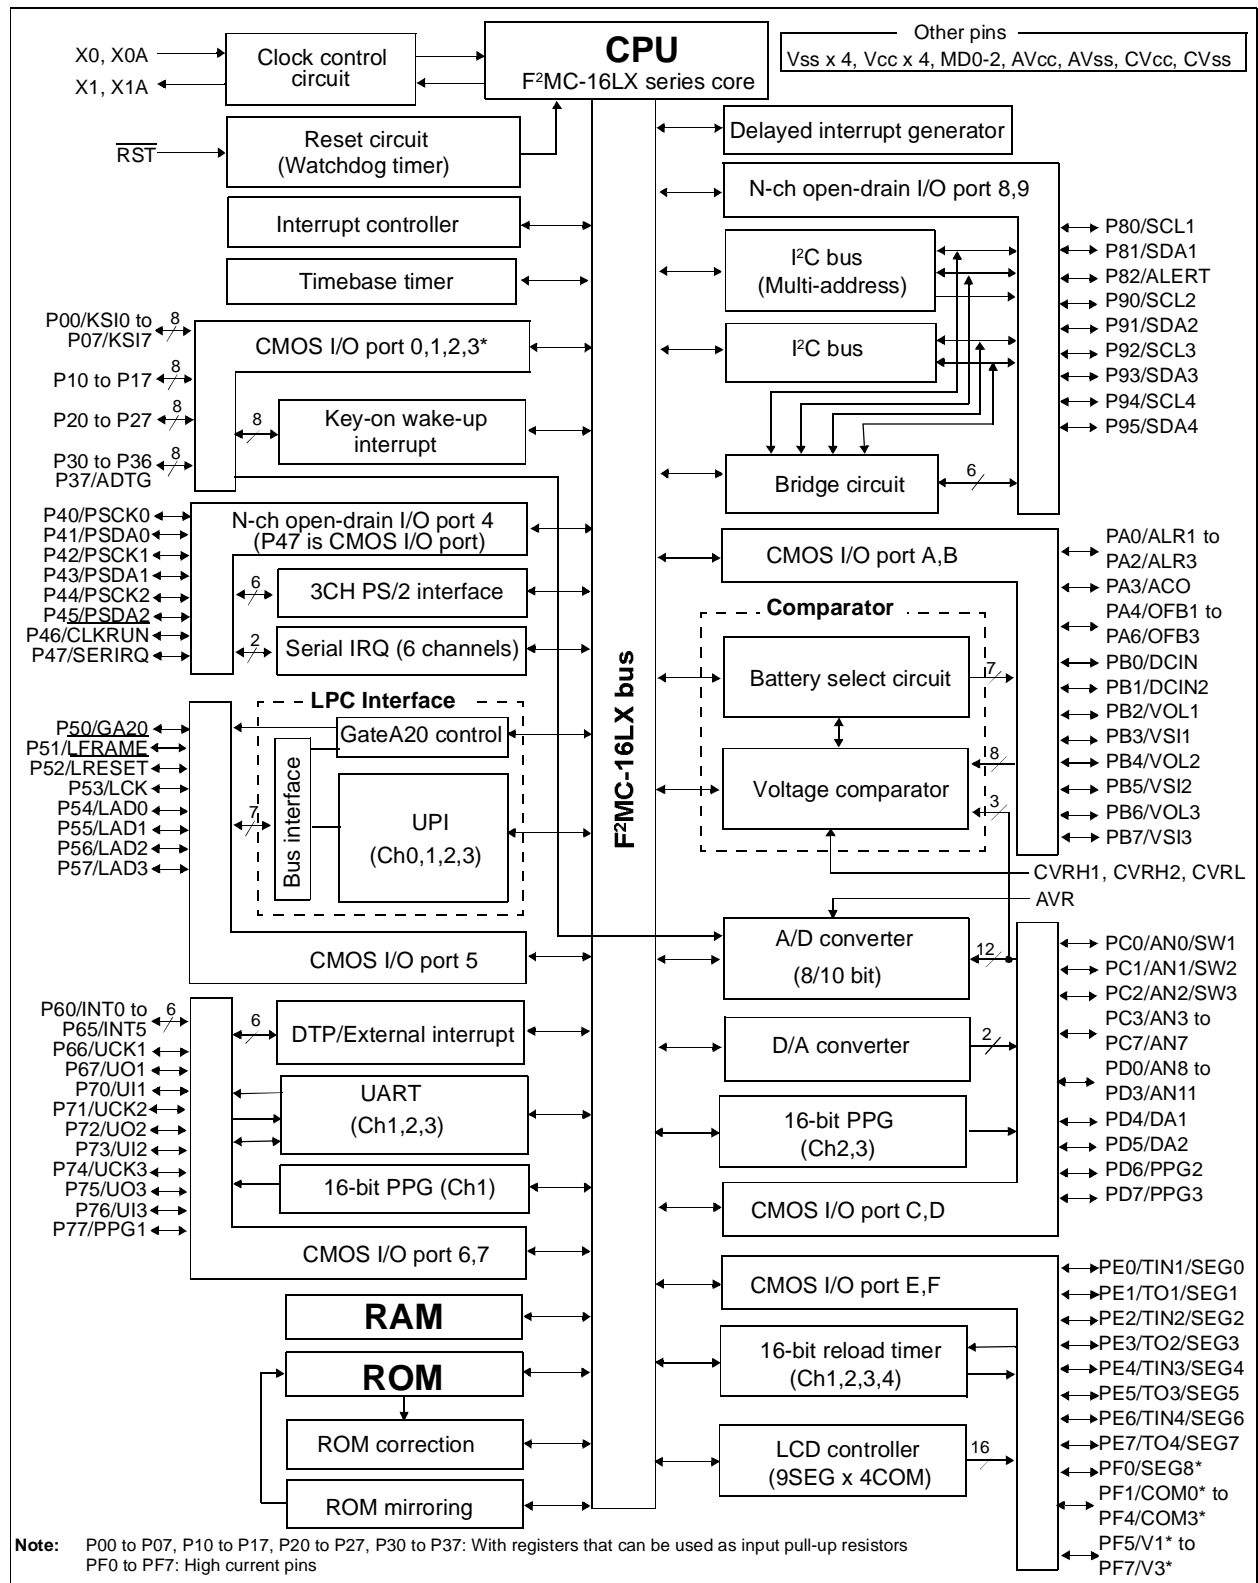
X0, X0A
X1, X1A
Clock control circuit
CPU
F²MC-16LX series core
Other pins
Vss x 4, Vcc x 4, MD0-2, AVcc, AVss, CVcc, CVss
$\overline{RST}$
Reset circuit (Watchdog timer)
Delayed interrupt generator
N-ch open-drain I/O port 8,9
Interrupt controller
Timebase timer
I²C bus (Multi-address)
I²C bus
P80/SCL1
P81/SDA1
P82/ALERT
P90/SCL2
P91/SDA2
P92/SCL3
P93/SDA3
P94/SCL4
P95/SDA4
P00/KSI0 to P07/KSI7
8
CMOS I/O port 0,1,2,3*
P10 to P17
8
P20 to P27
8
8
Key-on wake-up interrupt
P30 to P36
8
P37/ADTG
Bridge circuit
6
P40/PSCK0
P41/PSDA0
P42/PSCK1
P43/PSDA1
P44/PSCK2
P45/PSDA2
P46/CLKRUN
P47/SERIRQ
N-ch open-drain I/O port 4 (P47 is CMOS I/O port)
6
3CH PS/2 interface
2
Serial IRQ (6 channels)
CMOS I/O port A,B
PA0/ALR1 to PA2/ALR3
PA3/ACO
PA4/OFB1 to PA6/OFB3
PB0/DCIN
PB1/DCIN2
PB2/VOL1
PB3/VSI1
PB4/VOL2
PB5/VSI2
PB6/VOL3
PB7/VSI3
Comparator
Battery select circuit
7
8
Voltage comparator
3
F²MC-16LX bus
LPC Interface
P50/GA20
P51/$\overline{LFRAME}$
P52/LRESET
P53/LCK
P54/LAD0
P55/LAD1
P56/LAD2
P57/LAD3
GateA20 control
Bus interface
7
UPI (Ch0,1,2,3)
CVRH1, CVRH2, CVRL
AVR
A/D converter (8/10 bit)
12
CMOS I/O port 5
PC0/AN0/SW1
PC1/AN1/SW2
PC2/AN2/SW3
PC3/AN3 to PC7/AN7
PD0/AN8 to PD3/AN11
PD4/DA1
PD5/DA2
PD6/PPG2
PD7/PPG3
P60/INT0 to P65/INT5
6
6
DTP/External interrupt
P66/UCK1
P67/UO1
P70/UI1
P71/UCK2
P72/UO2
P73/UI2
P74/UCK3
P75/UO3
P76/UI3
P77/PPG1
D/A converter
2
UART (Ch1,2,3)
16-bit PPG (Ch2,3)
16-bit PPG (Ch1)
CMOS I/O port C,D
CMOS I/O port 6,7
CMOS I/O port E,F
PE0/TIN1/SEG0
PE1/TO1/SEG1
PE2/TIN2/SEG2
PE3/TO2/SEG3
PE4/TIN3/SEG4
PE5/TO3/SEG5
PE6/TIN4/SEG6
PE7/TO4/SEG7
PF0/SEG8*
PF1/COM0* to PF4/COM3*
PF5/V1* to PF7/V3*
RAM
ROM
16-bit reload timer (Ch1,2,3,4)
ROM correction
LCD controller (9SEG x 4COM)
16
ROM mirroring
Note: P00 to P07, P10 to P17, P20 to P27, P30 to P37: With registers that can be used as input pull-up resistors
PF0 to PF7: High current pins